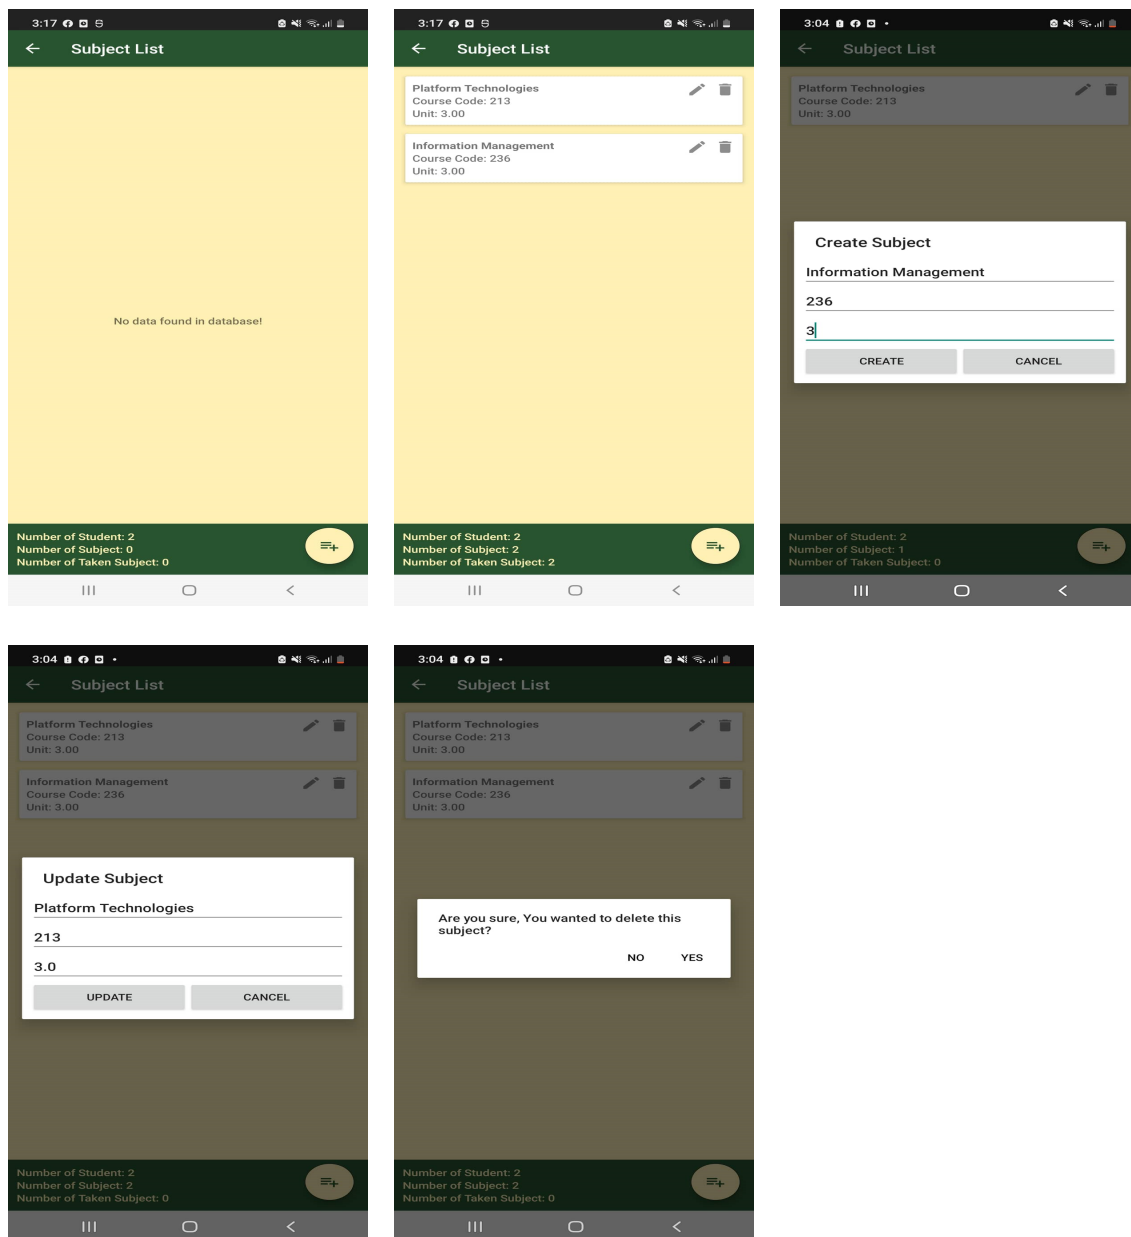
3:17

Subject List

No data found in database!

Number of Student: 2
Number of Subject: 0
Number of Taken Subject: 0

3:17

Subject List

Platform Technologies
Course Code: 213
Unit: 3.00

Information Management
Course Code: 236
Unit: 3.00

Number of Student: 2
Number of Subject: 2
Number of Taken Subject: 2

3:04

Subject List

Platform Technologies
Course Code: 213
Unit: 3.00

Create Subject

Information Management

236

3

CREATE CANCEL

Number of Student: 2
Number of Subject: 1
Number of Taken Subject: 0

3:04

Subject List

Platform Technologies
Course Code: 213
Unit: 3.00

Information Management
Course Code: 236
Unit: 3.00

Update Subject

Platform Technologies

213

3.0

UPDATE CANCEL

Number of Student: 2
Number of Subject: 2
Number of Taken Subject: 0

3:04

Subject List

Platform Technologies
Course Code: 213
Unit: 3.00

Information Management
Course Code: 236
Unit: 3.00

Are you sure, You wanted to delete this subject?

NO YES

Number of Student: 2
Number of Subject: 2
Number of Taken Subject: 0